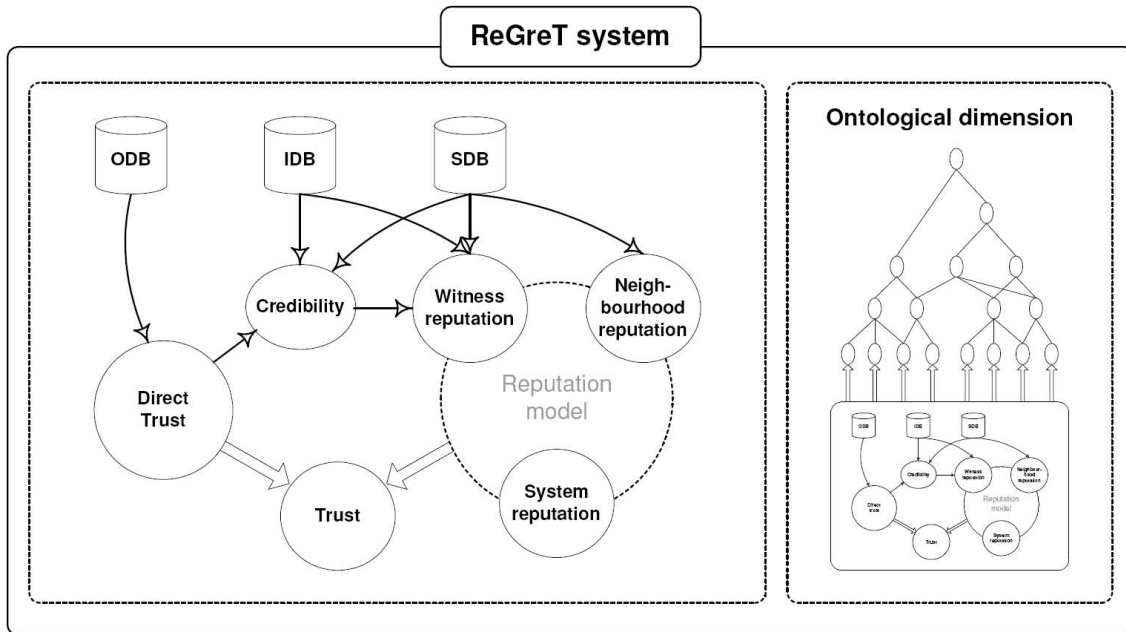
ReGreT system

ODB

IDB

SDB

Credibility

Witness reputation

Neighbourhood reputation

Direct Trust

Reputation model

Trust

System reputation

Ontological dimension

ODB

IDB

SDB

Credibility

Witness reputation

Neighbourhood reputation

Direct trust

Reputation model

Trust

System reputation